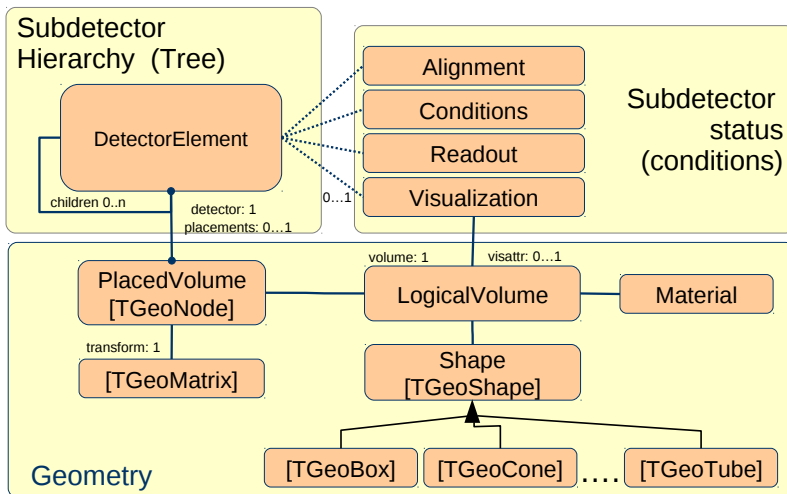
Subdetector Hierarchy (Tree)

DetectorElement

children 0..n

detector: 1
placements: 0…1

Alignment

Conditions

Readout

Visualization

0…1

Subdetector status (conditions)

volume: 1

visattr: 0…1

PlacedVolume [TGeoNode]

LogicalVolume

Material

transform: 1

[TGeoMatrix]

Shape [TGeoShape]

Geometry

[TGeoBox]

[TGeoCone]

….

[TGeoTube]